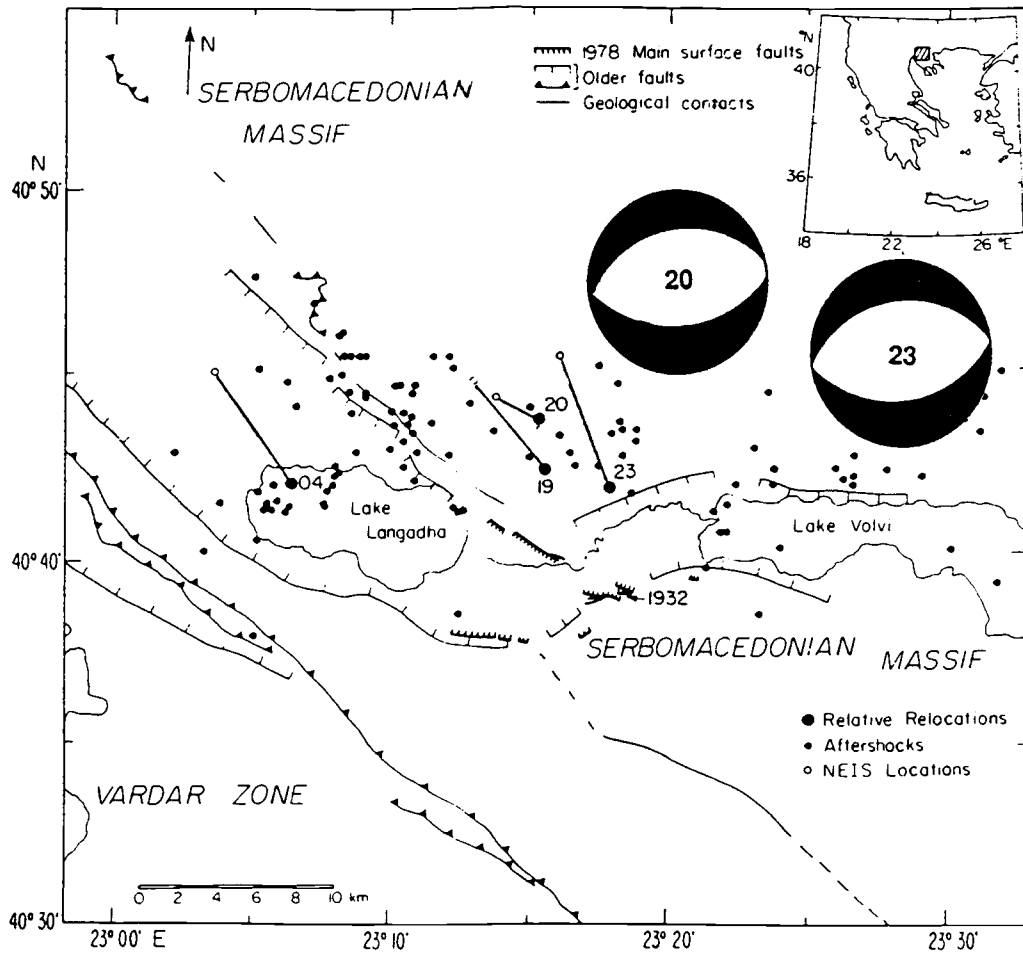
N

SERBOMACEDONIAN MASSIF

1978 Main surface faults
Older faults
Geological contacts

N
40
36
18
22
26 °E

N
40° 50'

20

23

20

04

19

23

Lake Langadha

Lake Volvi

40° 40'

1932

SERBOMACEDONIAN MASSIF

Relative Relocations
Aftershocks
NEIS Locations

VARDAR ZONE

0 2 4 6 8 10 km

40° 30'

23° 00' E

23° 10'

23° 20'

23° 30'